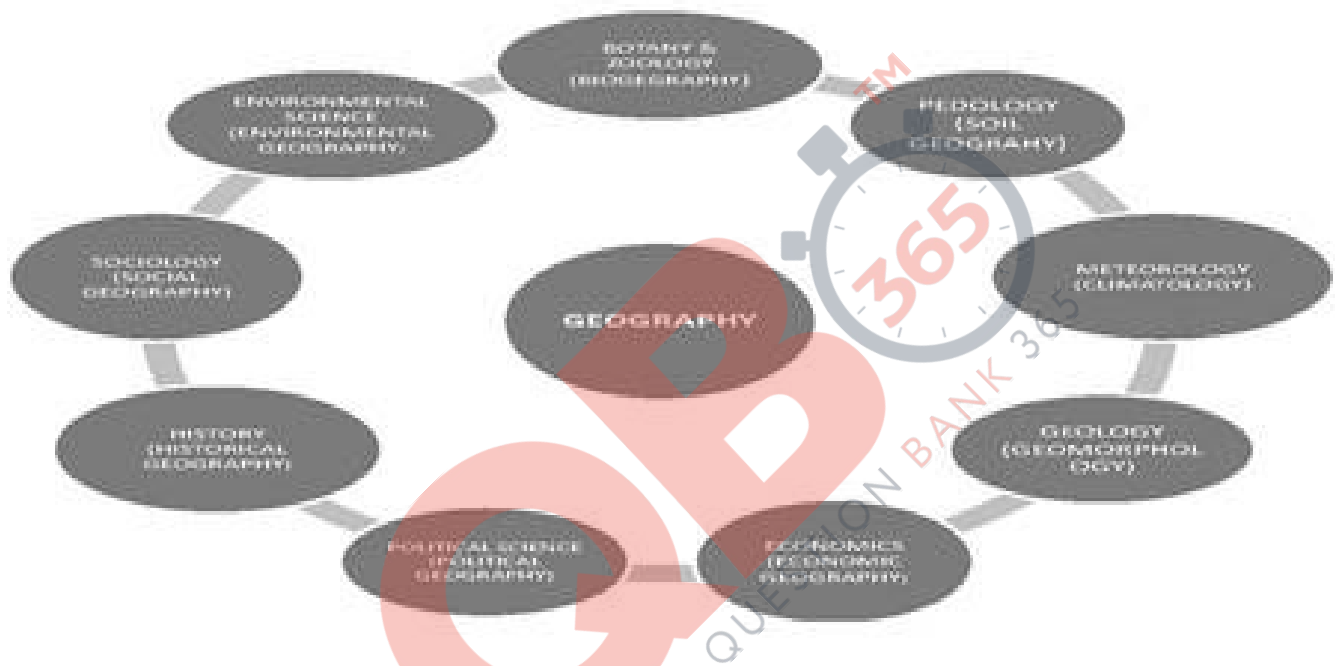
BOTANY & ZOOLOGY (BIOGEOGRAPHY)

PEDOLOGY (SOIL GEOGRAHY)

METEOROLOGY (CLIMATOLOGY)

GEOLOGY (GEOMORPHOLOGY)

ECONOMICS (ECONOMIC GEOGRAPHY)

POLITICAL SCIENCE (POLITICAL GEOGRAPHY)

HISTORY (HISTORICAL GEOGRAPHY)

SOCIOLOGY (SOCIAL GEOGRAPHY)

ENVIRONMENTAL SCIENCE (ENVIRONMENTAL GEOGRAPHY)

GEOGRAPHY

TM
365
QUESTION BANK 365